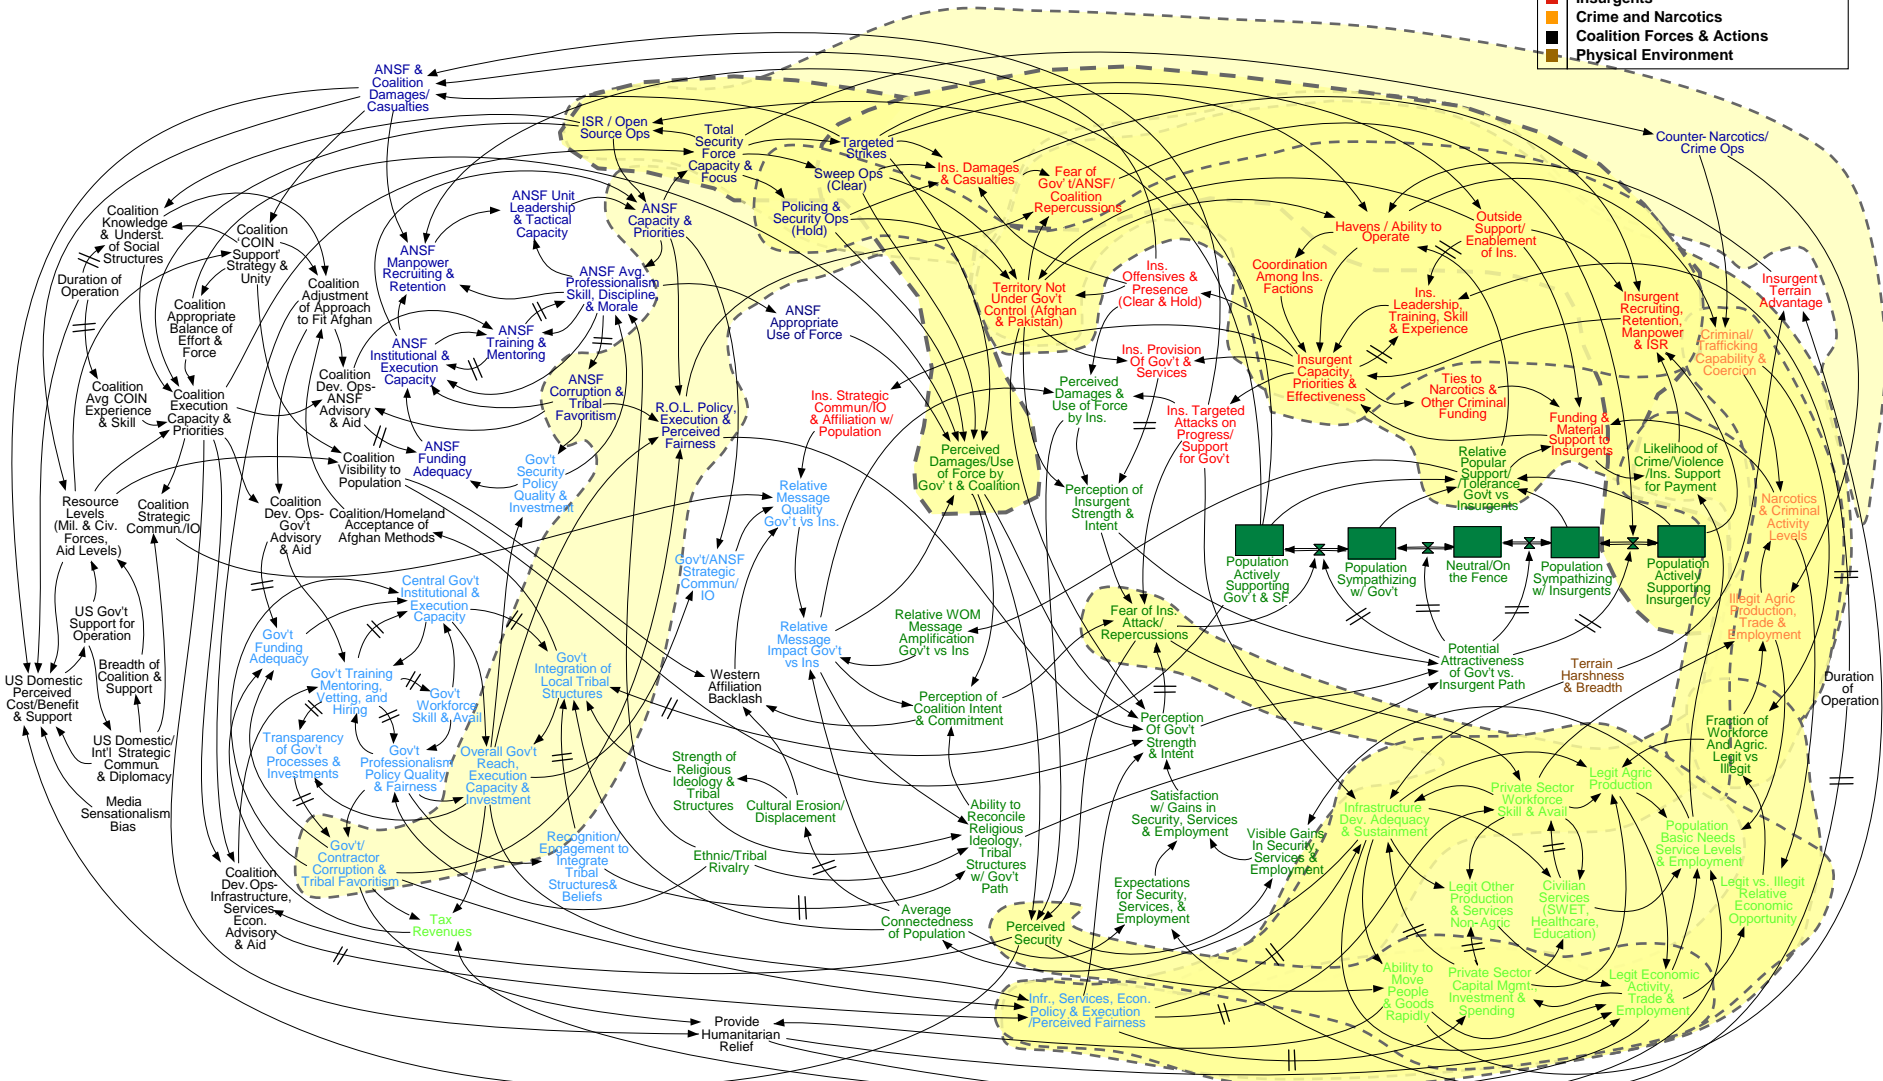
Insurgents
Crime and Narcotics
Coalition Forces & Actions
Physical Environment

ANSF & Coalition Damages/ Casualties
ISR / Open Source Ops
Total Security Force Capacity & Focus
Targeted Strikes
Ins. Damages & Casualties
Fear of Gov't/ANSF/ Coalition Repercussions
Counter- Narcotics/ Crime Ops
Sweep Ops (Clear)
Policing & Security Ops (Hold)
ANSF Unit Leadership & Tactical Capacity
ANSF Capacity & Priorities
Havens / Ability to Operate
Outside Support/ Enablement of Ins.
Coalition Knowledge & Underst. of Social Structures
Coalition COIN Support Strategy & Unity
ANSF Manpower Recruiting & Retention
ANSF Avg. Professionalism Skill, Discipline & Morale
Coordination Among Ins. Factions
Insurgent Terrain Advantage
Duration of Operation
Coalition Adjustment of Approach to Fit Afghan
Territory Not Under Gov't Control (Afghan & Pakistan)
Ins. Offensives & Presence (Clear & Hold)
Ins. Leadership, Training, Skill & Experience
Insurgent Recruiting, Retention, Manpower & ISR
Coalition Appropriate Balance of Effort & Force
ANSF Appropriate Use of Force
Criminal/ Trafficking Capability & Coercion
ANSF Institutional & Execution Capacity
ANSF Training & Mentoring
Ins. Provision Of Gov't & Services
Insurgent Capacity, Priorities & Effectiveness
Coalition Avg COIN Experience & Skill
Coalition Dev. Ops- ANSF Advisory & Aid
ANSF Corruption & Tribal Favoritism
Perceived Damages & Use of Force by Ins.
Ties to Narcotics & Other Criminal Funding
Coalition Execution Capacity & Priorities
Ins. Strategic Commun/IO & Affiliation w/ Population
R.O.L. Policy, Execution & Perceived Fairness
Ins. Targeted Attacks on Progress/ Support for Gov't
Funding & Material Support to Insurgents
ANSF Funding Adequacy
Perceived Damages/Use of Force by Gov't & Coalition
Relative Popular Support/ Tolerance Govt vs Insurgents
Likelihood of Crime/Violence /Ins. Support for Payment
Coalition Visibility to Population
Gov't Security Policy Quality & Investment
Resource Levels (Mil. & Civ. Forces, Aid Levels)
Coalition Strategic Commun./IO
Coalition Dev. Ops- Gov't Advisory & Aid
Coalition/Homeland Acceptance of Afghan Methods
Relative Message Quality Gov't vs Ins.
Perception of Insurgent Strength & Intent
Narcotics & Criminal Activity Levels
Population Actively Supporting Gov't & SF
Population Sympathizing w/ Gov't
Neutral/On the Fence
Population Sympathizing w/ Insurgents
Population Actively Supporting Insurgency
Gov't/ANSF Strategic Commun/ IO
Central Gov't Institutional & Execution Capacity
US Gov't Support for Operation
Gov't Funding Adequacy
Fear of Ins. Attack/ Repercussions
Illegit Agric Production, Trade & Employment
Relative WOM Message Amplification Gov't vs Ins
Relative Message Impact Gov't vs Ins
Potential Attractiveness of Gov't vs. Insurgent Path
Terrain Harshness & Breadth
US Domestic Perceived Cost/Benefit & Support
Breadth of Coalition & Support
Gov't Training Mentoring, Vetting, and Hiring
Gov't Integration of Local Tribal Structures
Western Affiliation Backlash
Duration of Operation
Gov't Workforce Skill & Avail
Perception of Coalition Intent & Commitment
Perception Of Gov't Strength & Intent
Fraction of Workforce And Agric. Legit vs Illegit
Transparency of Gov't Processes & Investments
Gov't Professionalism, Policy Quality & Fairness
Overall Gov't Reach, Execution Capacity & Investment
US Domestic/ Int'l Strategic Commun. & Diplomacy
Strength of Religious Ideology & Tribal Structures
Legit Agric Production
Private Sector Workforce Skill & Avail
Media Sensationalism Bias
Cultural Erosion/ Displacement
Ability to Reconcile Religious Ideology, Tribal Structures w/ Gov't Path
Satisfaction w/ Gains in Security, Services & Employment
Infrastructure Dev. Adequacy & Sustainment
Population Basic Needs Service Levels & Employment
Gov't/ Contractor Corruption & Tribal Favoritism
Recognition/ Engagement to Integrate Tribal Structures& Beliefs
Visible Gains In Security, Services & Employment
Ethnic/Tribal Rivalry
Coalition Dev. Ops- Infrastructure, Services, Econ. Advisory & Aid
Legit Other Production & Services Non- Agric
Civilian Services (SWET, Healthcare, Education)
Legit vs. Illegit Relative Economic Opportunity
Expectations for Security, Services, & Employment
Tax Revenues
Average Connectedness of Population
Perceived Security
Ability to Move People & Goods Rapidly
Private Sector Capital Mgmt, Investment & Spending
Legit Economic Activity, Trade & Employment
Infr., Services, Econ. Policy & Execution /Perceived Fairness
Provide Humanitarian Relief